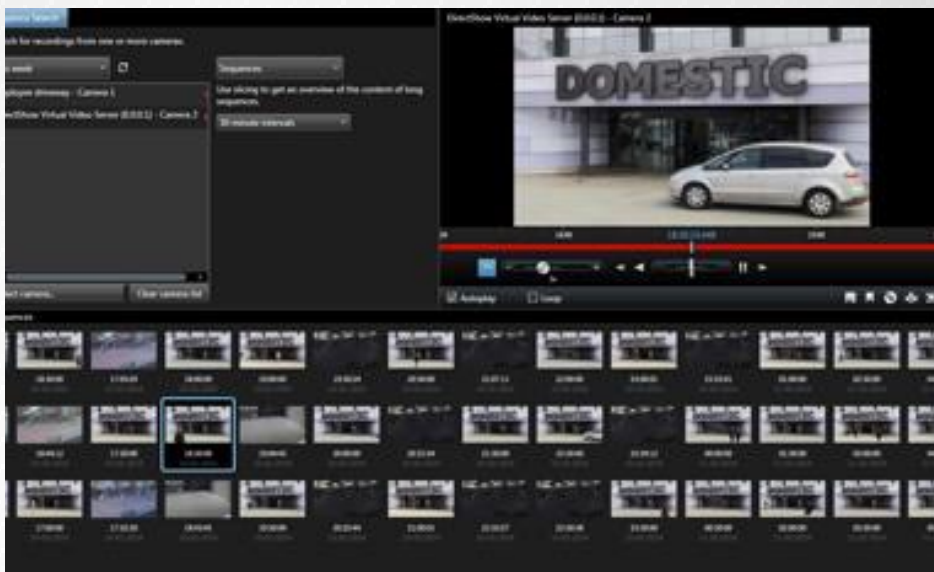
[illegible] Search

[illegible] for recordings from one or more cameras.

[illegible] week

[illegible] driveway - Camera 1

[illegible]Show Virtual Video Server ([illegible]) - Camera 2

Sequences

Use slicing to get an overview of the content of long sequences.

30 minute intervals

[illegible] camera...

Clear camera list

DirectShow Virtual Video Server ([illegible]) - Camera 2

DOMESTIC

Autoplay

Loop

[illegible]